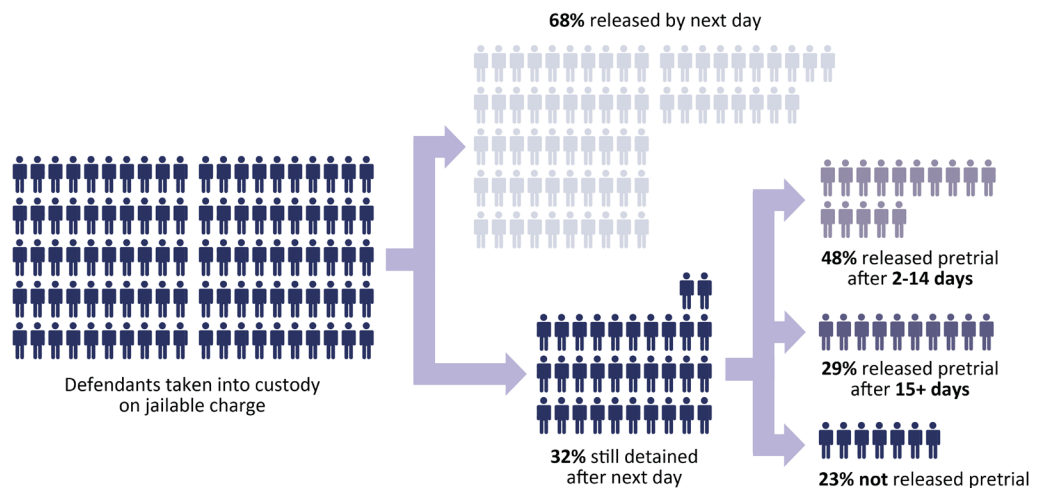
**68%** released by next day

Defendants taken into custody on jailable charge

**32%** still detained after next day

**48%** released pretrial after **2-14 days**

**29%** released pretrial after **15+ days**

**23% not** released pretrial